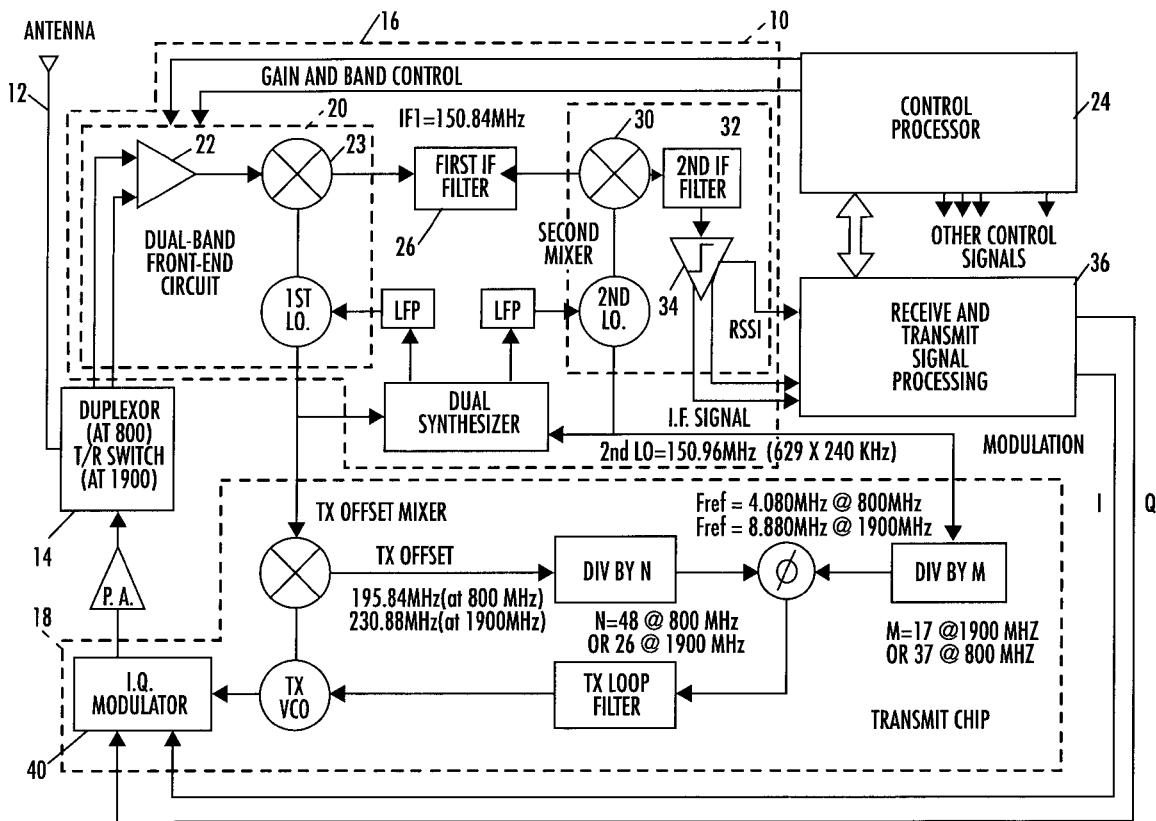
ANTENNA
12
16
10
GAIN AND BAND CONTROL
20
IF1=150.84MHz
30
32
CONTROL PROCESSOR
24
22
23
FIRST IF FILTER
2ND IF FILTER
DUAL-BAND FRONT-END CIRCUIT
26
SECOND MIXER
OTHER CONTROL SIGNALS
36
1ST LO.
LFP
LFP
2ND LO.
34
RSSI
RECEIVE AND TRANSMIT SIGNAL PROCESSING
DUPLEXOR (AT 800) T/R SWITCH (AT 1900)
DUAL SYNTHESIZER
I.F. SIGNAL
2nd LO=150.96MHz (629 X 240 KHz)
MODULATION
14
TX OFFSET MIXER
Fref = 4.080MHz @ 800MHz
Fref = 8.880MHz @ 1900MHz
I
Q
TX OFFSET
DIV BY N
$\phi$
DIV BY M
P.A.
195.84MHz(at 800 MHz)
230.88MHz(at 1900MHz)
N=48 @ 800 MHz
OR 26 @ 1900 MHz
M=17 @1900 MHZ
OR 37 @ 800 MHZ
18
I.Q. MODULATOR
TX VCO
TX LOOP FILTER
TRANSMIT CHIP
40